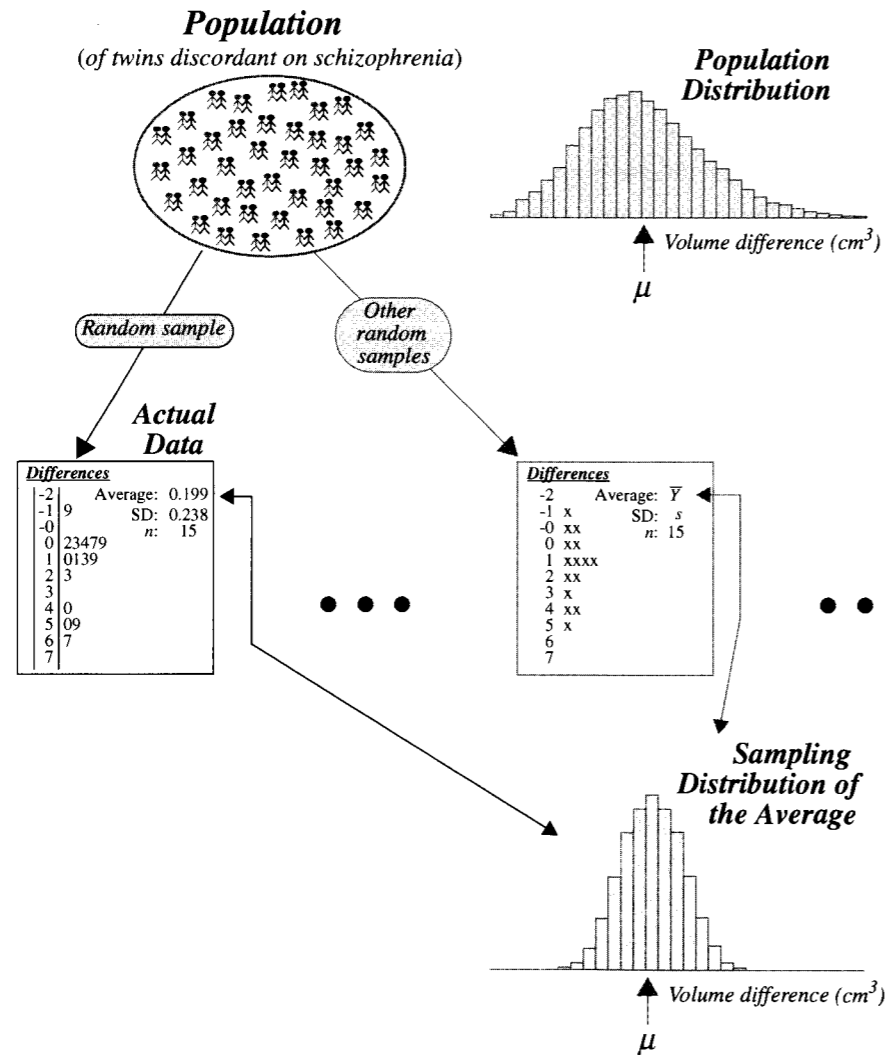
**Population**
(of twins discordant on schizophrenia)

**Population Distribution**

Volume difference ($cm^3$)

$\mu$

Random sample

Other random samples

**Actual Data**

Differences

| | |
|---|---|
| -2 | |
| -1 | 9 |
| -0 | |
| 0 | 23479 |
| 1 | 0139 |
| 2 | 3 |
| 3 | |
| 4 | 0 |
| 5 | 09 |
| 6 | 7 |
| 7 | |

Average: 0.199
SD: 0.238
n: 15

Differences

| | |
|---|---|
| -2 | |
| -1 | x |
| -0 | xx |
| 0 | xx |
| 1 | xxxx |
| 2 | xx |
| 3 | x |
| 4 | xx |
| 5 | x |
| 6 | |
| 7 | |

Average: $\overline{Y}$
SD: $s$
n: 15

**Sampling Distribution of the Average**

Volume difference ($cm^3$)

$\mu$